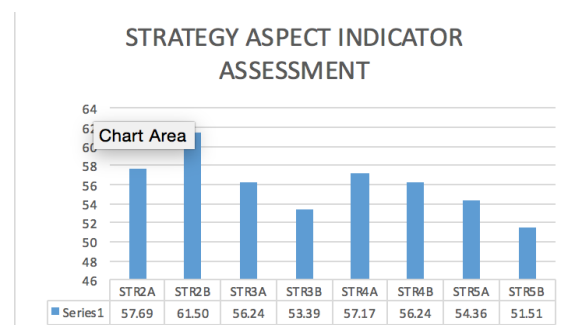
STRATEGY ASPECT INDICATOR ASSESSMENT

64
62
60
58
56
54
52
50
48
46

Chart Area

|  | STR2A | STR2B | STR3A | STR3B | STR4A | STR4B | STR5A | STR5B |
|---|---|---|---|---|---|---|---|---|
| Series1 | 57.69 | 61.50 | 56.24 | 53.39 | 57.17 | 56.24 | 54.36 | 51.51 |